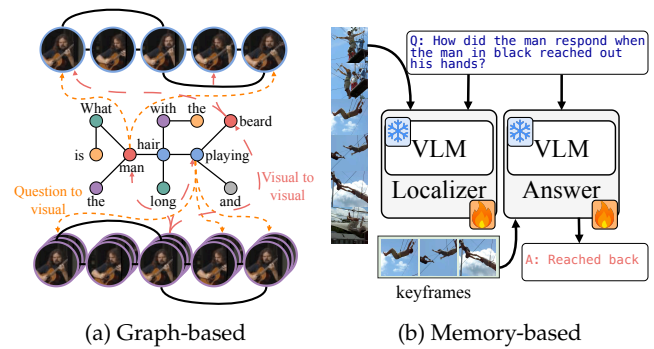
What
with
the
beard
is
hair
man
playing
the
long
and
Visual to visual
Question to visual

Q: How did the man respond when the man in black reached out his hands?
VLM
Localizer
VLM
Answer
keyframes
A: Reached back

(a) Graph-based
(b) Memory-based